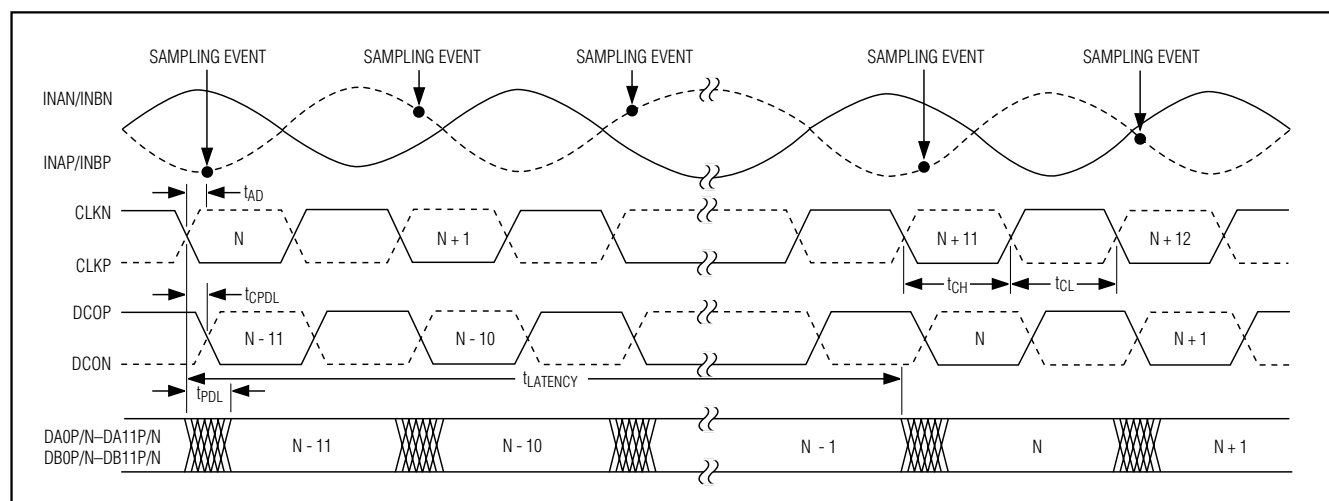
SAMPLING EVENT SAMPLING EVENT SAMPLING EVENT SAMPLING EVENT SAMPLING EVENT

INAN/INBN

INAP/INBP

$t_{AD}$

CLKN

N

N + 1

N + 11

N + 12

CLKP

$t_{CH}$ $t_{CL}$

$t_{CPDL}$

DCOP

N - 11

N - 10

N

N + 1

DCON

$t_{LATENCY}$

$t_{PDL}$

DA0P/N–DA11P/N
DB0P/N–DB11P/N

N - 11

N - 10

N - 1

N

N + 1